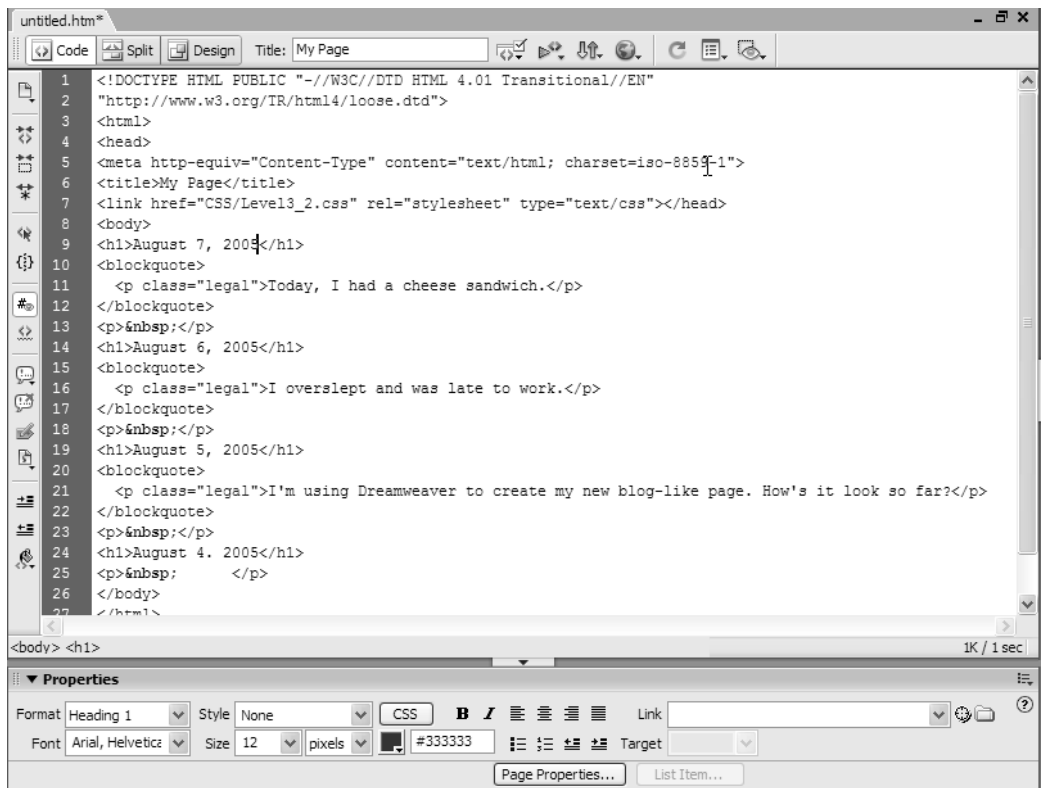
untitled.htm*

Code Split Design Title: My Page

1 <!DOCTYPE HTML PUBLIC "-//W3C//DTD HTML 4.01 Transitional//EN"
2 "http://www.w3.org/TR/html4/loose.dtd">
3 <html>
4 <head>
5 <meta http-equiv="Content-Type" content="text/html; charset=iso-8859-1">
6 <title>My Page</title>
7 <link href="CSS/Level3_2.css" rel="stylesheet" type="text/css"></head>
8 <body>
9 <h1>August 7, 2005</h1>
10 <blockquote>
11 <p class="legal">Today, I had a cheese sandwich.</p>
12 </blockquote>
13 <p>&nbsp;</p>
14 <h1>August 6, 2005</h1>
15 <blockquote>
16 <p class="legal">I overslept and was late to work.</p>
17 </blockquote>
18 <p>&nbsp;</p>
19 <h1>August 5, 2005</h1>
20 <blockquote>
21 <p class="legal">I'm using Dreamweaver to create my new blog-like page. How's it look so far?</p>
22 </blockquote>
23 <p>&nbsp;</p>
24 <h1>August 4. 2005</h1>
25 <p>&nbsp; </p>
26 </body>
27 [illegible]

<body> <h1>

1K / 1 sec

▼ Properties

Format Heading 1 Style None CSS B I Link

Font Arial, Helvetica Size 12 pixels #333333 Target

Page Properties... List Item...